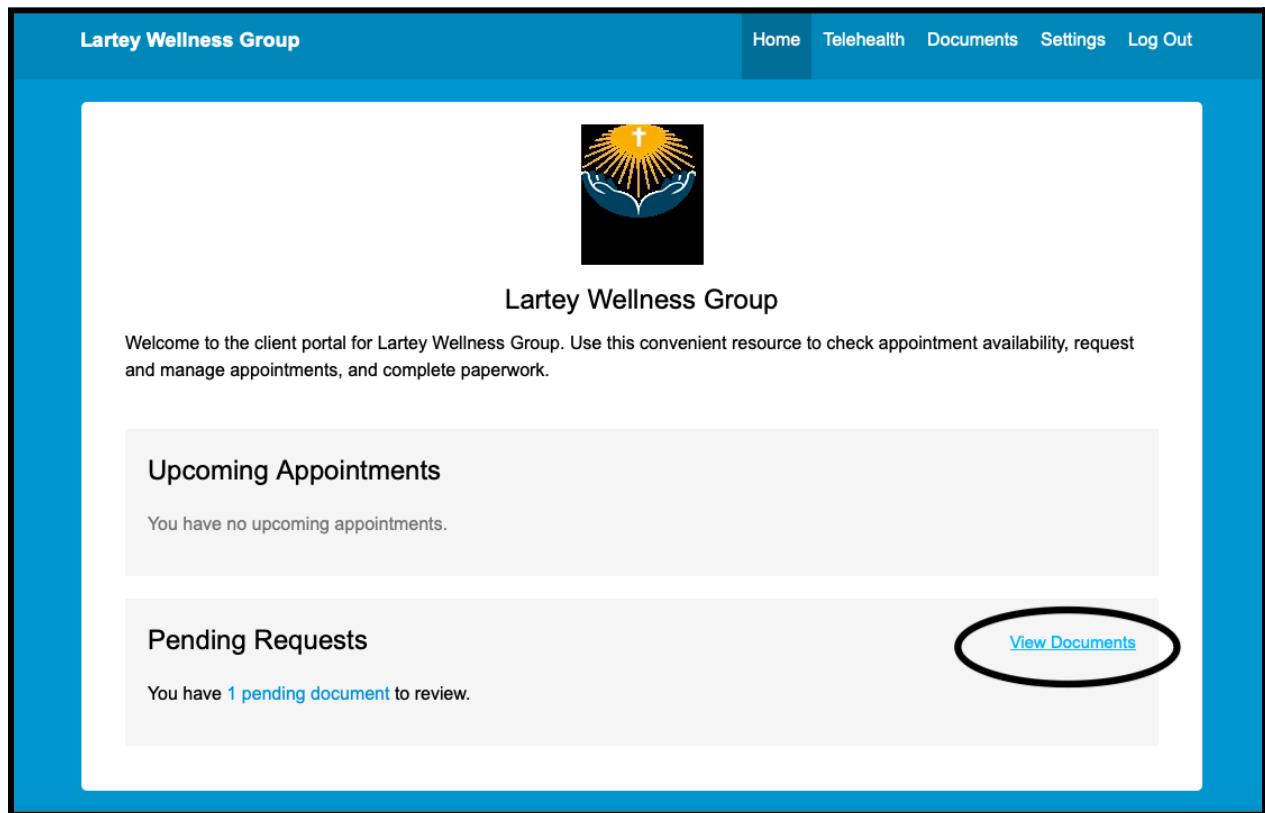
Lartey Wellness Group

Home Telehealth Documents Settings Log Out

Lartey Wellness Group

Welcome to the client portal for Lartey Wellness Group. Use this convenient resource to check appointment availability, request and manage appointments, and complete paperwork.

Upcoming Appointments

You have no upcoming appointments.

Pending Requests

View Documents

You have 1 pending document to review.